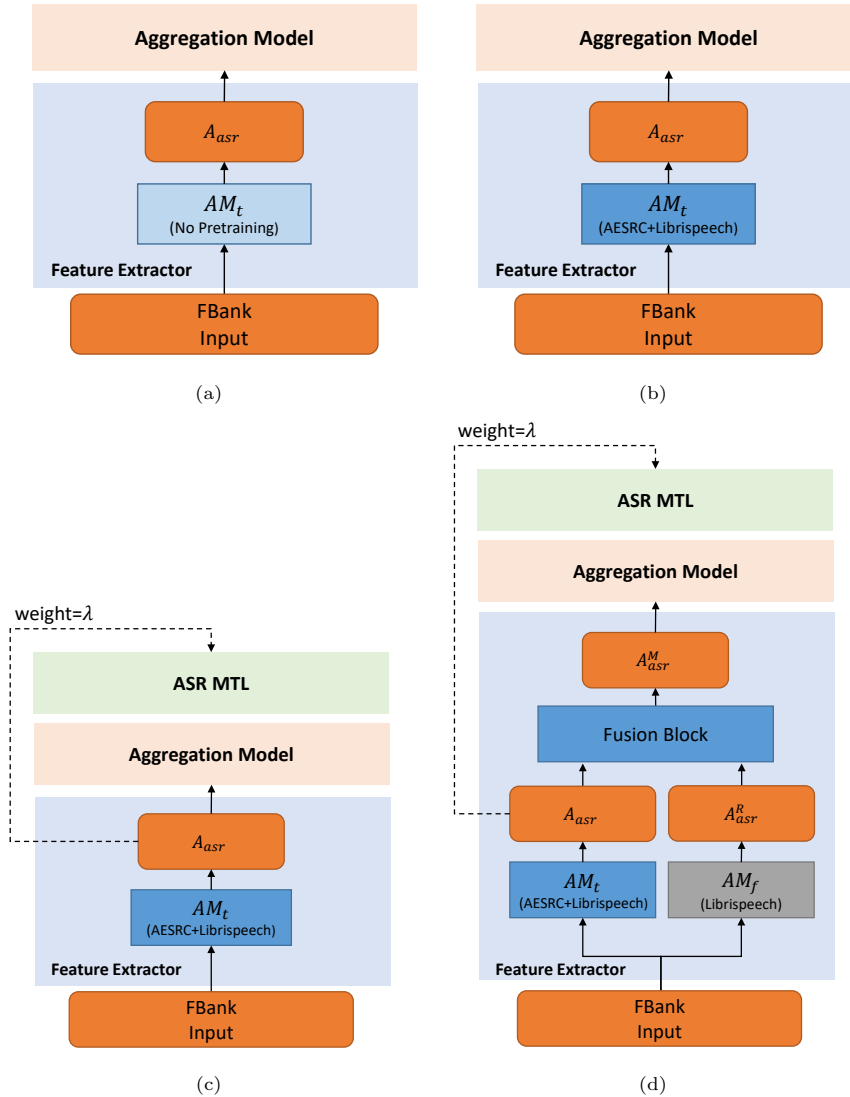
Aggregation Model

$A_{asr}$

$AM_t$
(No Pretraining)

Feature Extractor

FBank
Input

(a)

Aggregation Model

$A_{asr}$

$AM_t$
(AESRC+Librispeech)

Feature Extractor

FBank
Input

(b)

weight=$\lambda$

ASR MTL

Aggregation Model

$A_{asr}$

$AM_t$
(AESRC+Librispeech)

Feature Extractor

FBank
Input

(c)

weight=$\lambda$

ASR MTL

Aggregation Model

$A^M_{asr}$

Fusion Block

$A_{asr}$

$A^R_{asr}$

$AM_t$
(AESRC+Librispeech)

$AM_f$
(Librispeech)

Feature Extractor

FBank
Input

(d)